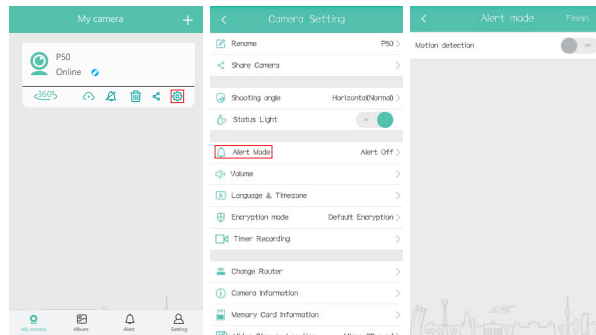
My camera +

P50
Online

360

My camera
Album
Alert
Setting

<
Camera Setting

Rename P50 >
Share Camera >
Shooting angle Horizontal(Normal) >
Status Light
Alert Mode Alert Off >
Volume >
Language & Timezone >
Encryption mode Default Encryption >
Timer Recording >
Change Router >
Camera Information >
Memory Card Information >
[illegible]

<
Alert mode
Finish

Motion detection